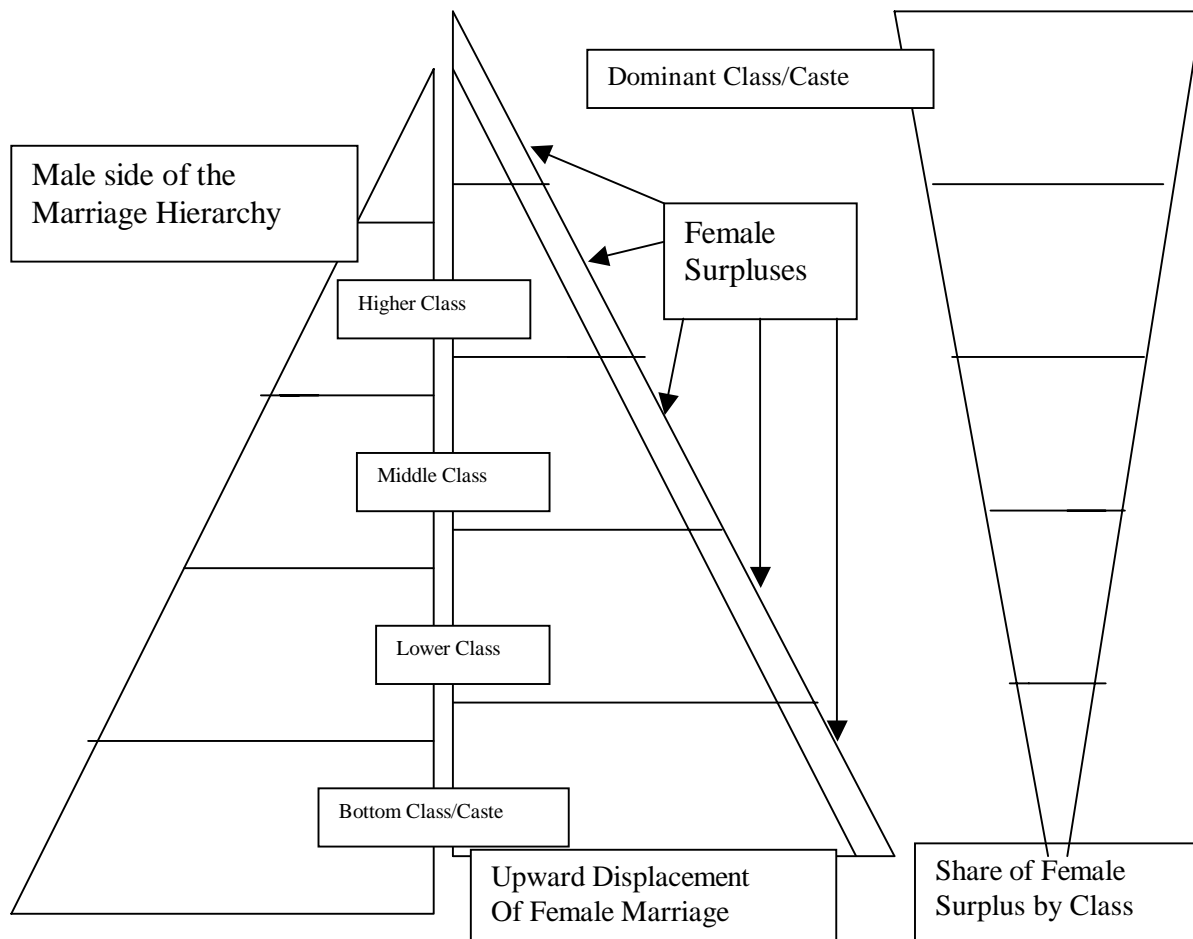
Dominant Class/Caste

Male side of the Marriage Hierarchy

Female Surpluses

Higher Class

Middle Class

Lower Class

Bottom Class/Caste

Upward Displacement Of Female Marriage

Share of Female Surplus by Class